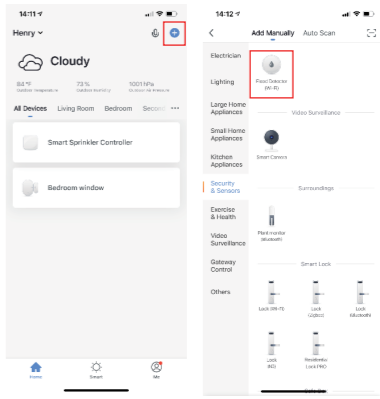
14:11

Henry

Cloudy

84 °F
Outdoor temperature

73%
Outdoor humidity

1001hPa
Outdoor air pressure

All Devices Living Room Bedroom Second

Smart Sprinkler Controller

Bedroom window

Home Smart Me

14:12

Add Manually Auto Scan

Electrician

Lighting

Large Home Appliances

Small Home Appliances

Kitchen Appliances

Security & Sensors

Exercise & Health

Video Surveillance

Gateway Control

Others

Flood Detector (Wi-Fi)

Video Surveillance

Smart Camera

Surroundings

Plant monitor (Bluetooth)

Smart Lock

Lock (Wi-Fi)

Lock (Zigbee)

Lock (Bluetooth)

Lock (NC)

Residential Lock PRO

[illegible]